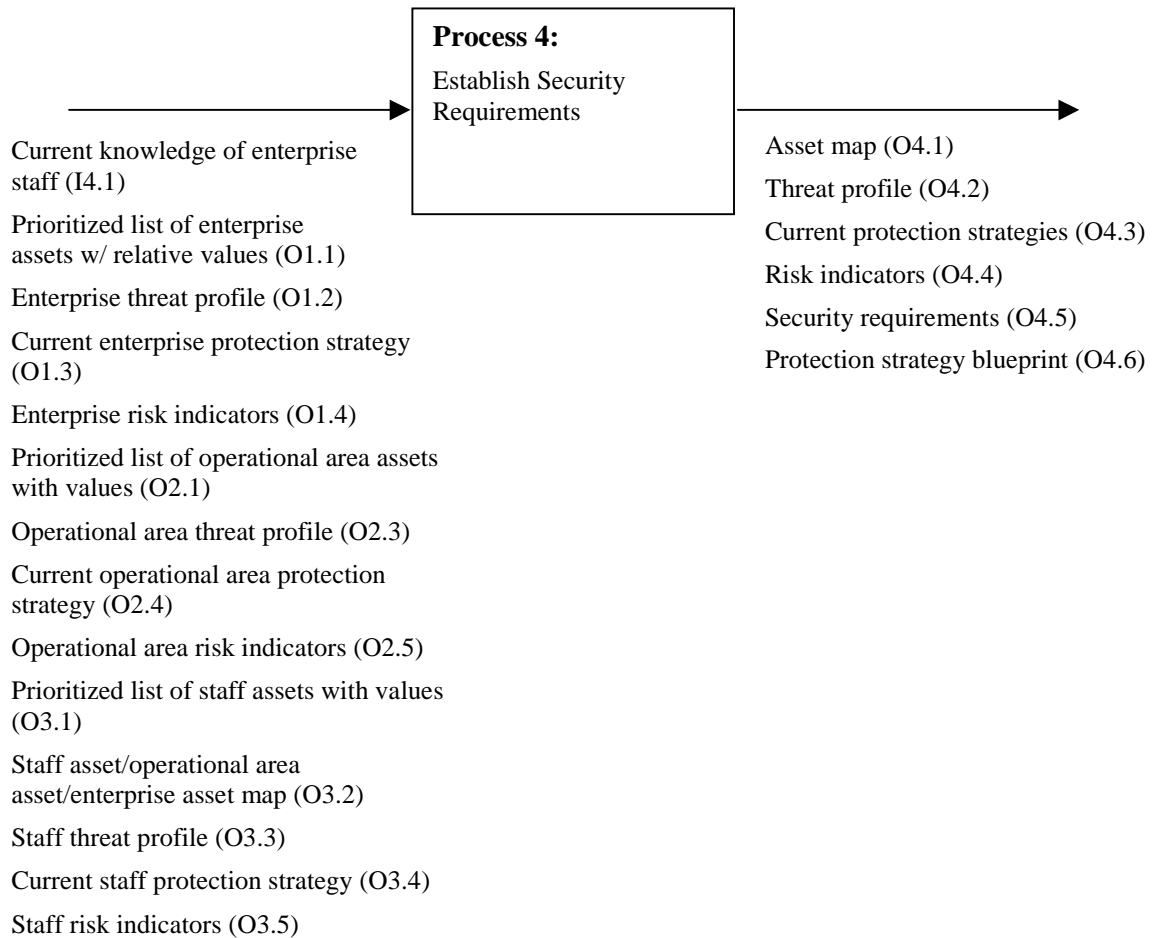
**Process 4:**
Establish Security Requirements

Current knowledge of enterprise staff (I4.1)

Prioritized list of enterprise assets w/ relative values (O1.1)

Enterprise threat profile (O1.2)

Current enterprise protection strategy (O1.3)

Enterprise risk indicators (O1.4)

Prioritized list of operational area assets with values (O2.1)

Operational area threat profile (O2.3)

Current operational area protection strategy (O2.4)

Operational area risk indicators (O2.5)

Prioritized list of staff assets with values (O3.1)

Staff asset/operational area asset/enterprise asset map (O3.2)

Staff threat profile (O3.3)

Current staff protection strategy (O3.4)

Staff risk indicators (O3.5)

Asset map (O4.1)

Threat profile (O4.2)

Current protection strategies (O4.3)

Risk indicators (O4.4)

Security requirements (O4.5)

Protection strategy blueprint (O4.6)